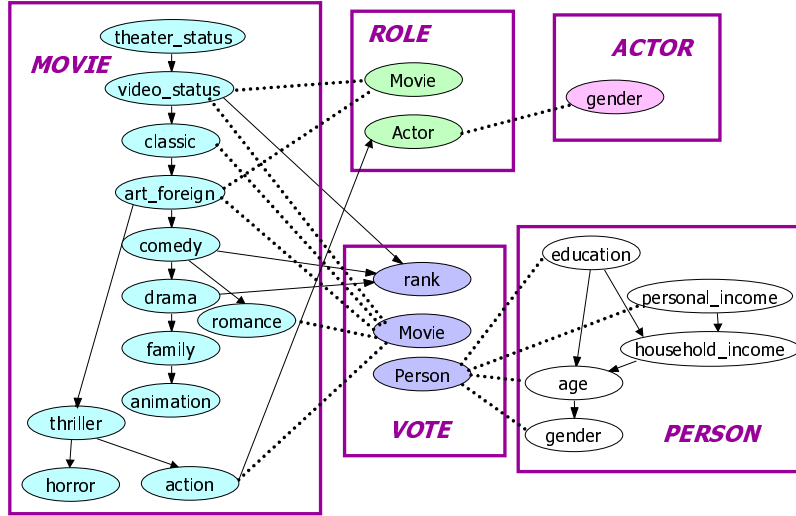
MOVIE

theater_status

video_status

classic

art_foreign

comedy

drama

romance

family

animation

thriller

horror

action

ROLE

Movie

Actor

ACTOR

gender

VOTE

rank

Movie

Person

PERSON

education

personal_income

household_income

age

gender